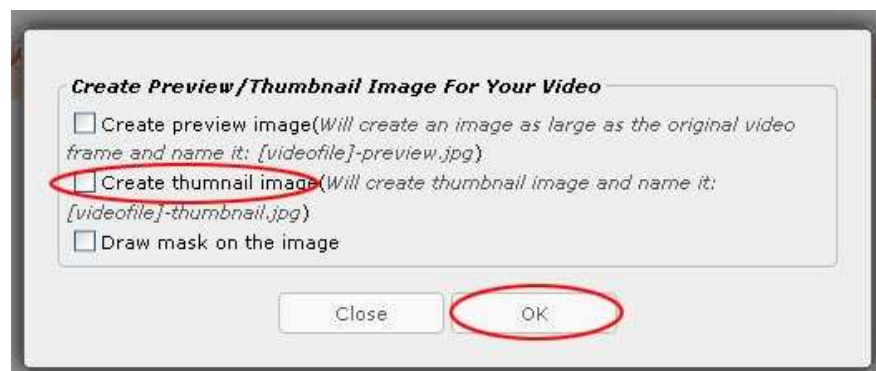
Create Preview/Thumbnail Image For Your Video

☐ Create preview image(Will create an image as large as the original video frame and name it: [videofile]-preview.jpg)

☐ Create thumnail image(Will create thumbnail image and name it: [videofile]-thumbnail.jpg)

☐ Draw mask on the image

Close

OK